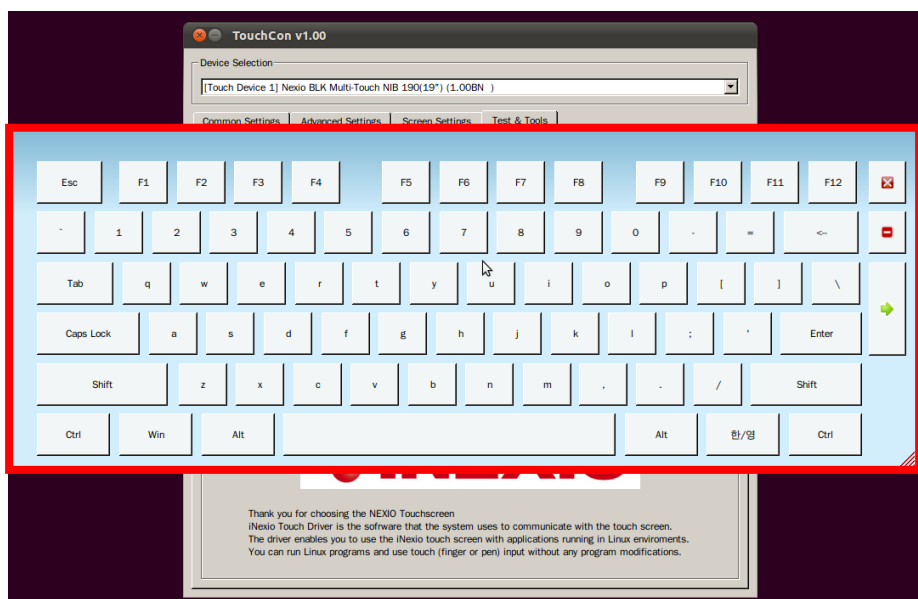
TouchCon v1.00

Device Selection

[Touch Device 1] Nexio BLK Multi-Touch NIB 190(19") (1.00BN )

Common Settings | Advanced Settings | Screen Settings | Test & Tools

Esc F1 F2 F3 F4 F5 F6 F7 F8 F9 F10 F11 F12

` 1 2 3 4 5 6 7 8 9 0 - = <-

Tab q w e r t y u i o p [ ] \

Caps Lock a s d f g h j k l ; ' Enter

Shift z x c v b n m , . / Shift

Ctrl Win Alt Alt 한/영 Ctrl

Thank you for choosing the NEXIO Touchscreen
iNexio Touch Driver is the sofrware that the system uses to communicate with the touch screen.
The driver enables you to use the iNexio touch screen with applications running in Linux enviroments.
You can run Linux programs and use touch (finger or pen) input without any program modifications.